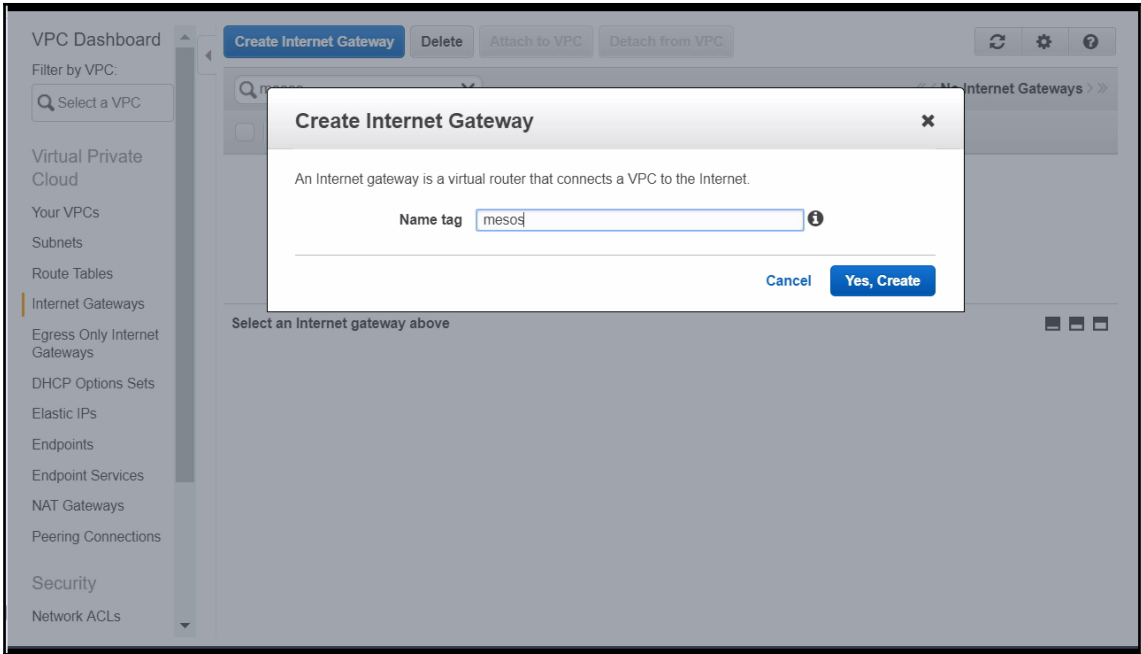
VPC Dashboard
Filter by VPC:
Select a VPC

Virtual Private Cloud
Your VPCs
Subnets
Route Tables
Internet Gateways
Egress Only Internet Gateways
DHCP Options Sets
Elastic IPs
Endpoints
Endpoint Services
NAT Gateways
Peering Connections

Security
Network ACLs

Create Internet Gateway
Delete
Attach to VPC
Detach from VPC

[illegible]
No Internet Gateways

Create Internet Gateway
×
An Internet gateway is a virtual router that connects a VPC to the Internet.
Name tag mesos
Cancel
Yes, Create

Select an Internet gateway above